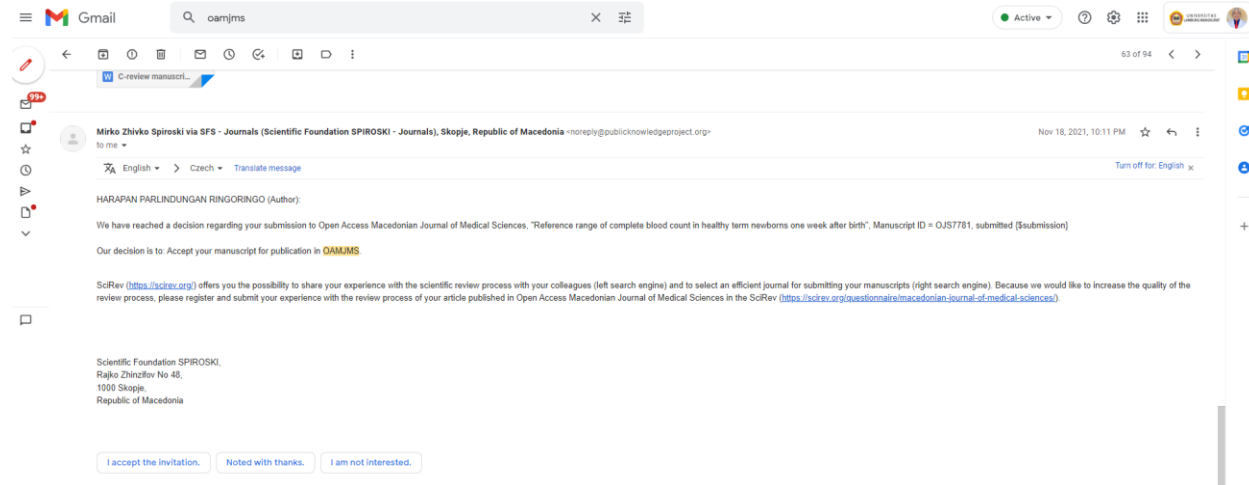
Gmail

oamjms

Active

63 of 94

99+

C-review manuscri...

Mirko Zhivko Spiroski via SFS - Journals (Scientific Foundation SPIROSKI - Journals), Skopje, Republic of Macedonia <noreply@publicknowledgeproject.org>

to me

Nov 18, 2021, 10:11 PM

English › Czech Translate message

Turn off for: English

HARAPAN PARLINDUNGAN RINGORINGO (Author):

We have reached a decision regarding your submission to Open Access Macedonian Journal of Medical Sciences, "Reference range of complete blood count in healthy term newborns one week after birth", Manuscript ID = OJS7781, submitted {$submission}

Our decision is to: Accept your manuscript for publication in OAMJMS.

SciRev (https://scirev.org/) offers you the possibility to share your experience with the scientific review process with your colleagues (left search engine) and to select an efficient journal for submitting your manuscripts (right search engine). Because we would like to increase the quality of the review process, please register and submit your experience with the review process of your article published in Open Access Macedonian Journal of Medical Sciences in the SciRev (https://scirev.org/questionnaire/macedonian-journal-of-medical-sciences/).

Scientific Foundation SPIROSKI,
Rajko Zhinzifov No 48,
1000 Skopje,
Republic of Macedonia

I accept the invitation. Noted with thanks. I am not interested.